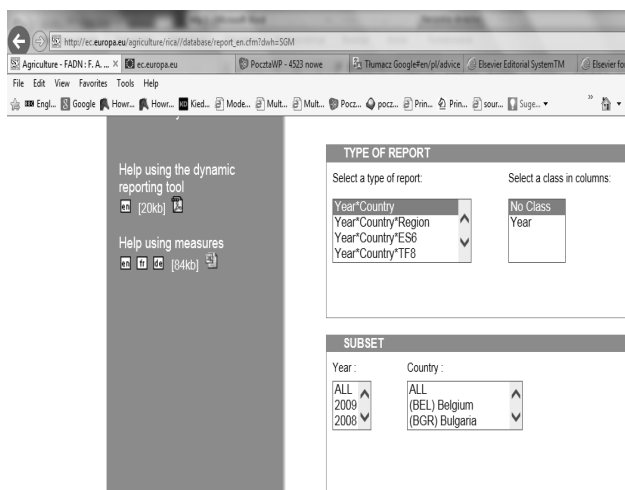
http://ec.europa.eu/agriculture/rica//database/report_en.cfm?dwh=SGM

Agriculture - FADN : F. A. ... | ec.europa.eu | PocztaWP - 4523 nowe | Tlumacz Google#en/pl/advice | Elsevier Editorial SystemTM | Elsevier fo

File Edit View Favorites Tools Help

Engl... Google Howr... Howr... Kied... Mode... Mult... Mult... Pocz... pocz... Prin... Prin... sour... Suge...

Help using the dynamic reporting tool
en [20kb]

Help using measures
en fr de [84kb]

TYPE OF REPORT

Select a type of report:

Year*Country
Year*Country*Region
Year*Country*ES6
Year*Country*TF8

Select a class in columns:

No Class
Year

SUBSET

Year :

ALL
2009
2008

Country :

ALL
(BEL) Belgium
(BGR) Bulgaria